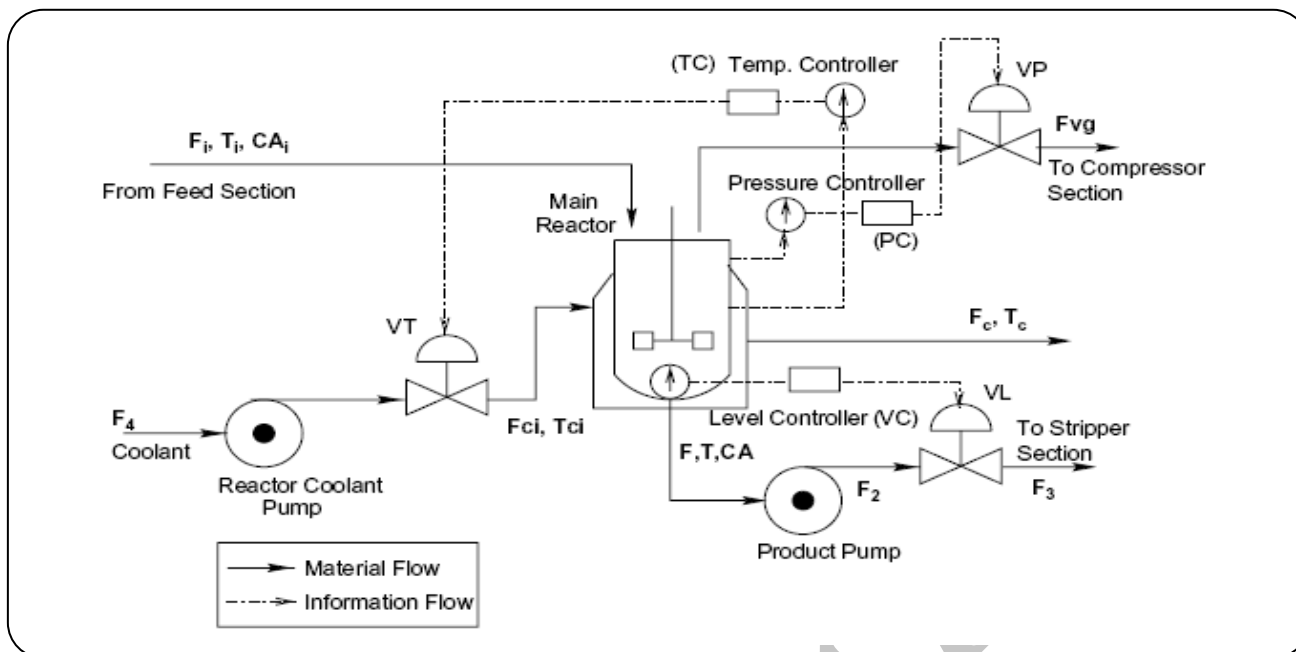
(TC) Temp. Controller

VP

$F_i$, $T_i$, $CA_i$

Fvg

To Compressor Section

From Feed Section

Pressure Controller

Main Reactor

(PC)

VT

$F_c$, $T_c$

Level Controller (VC)

VL

$F_4$

Coolant

Fci, Tci

To Stripper Section

F,T,CA

Reactor Coolant Pump

$F_2$

$F_3$

Product Pump

Material Flow

Information Flow